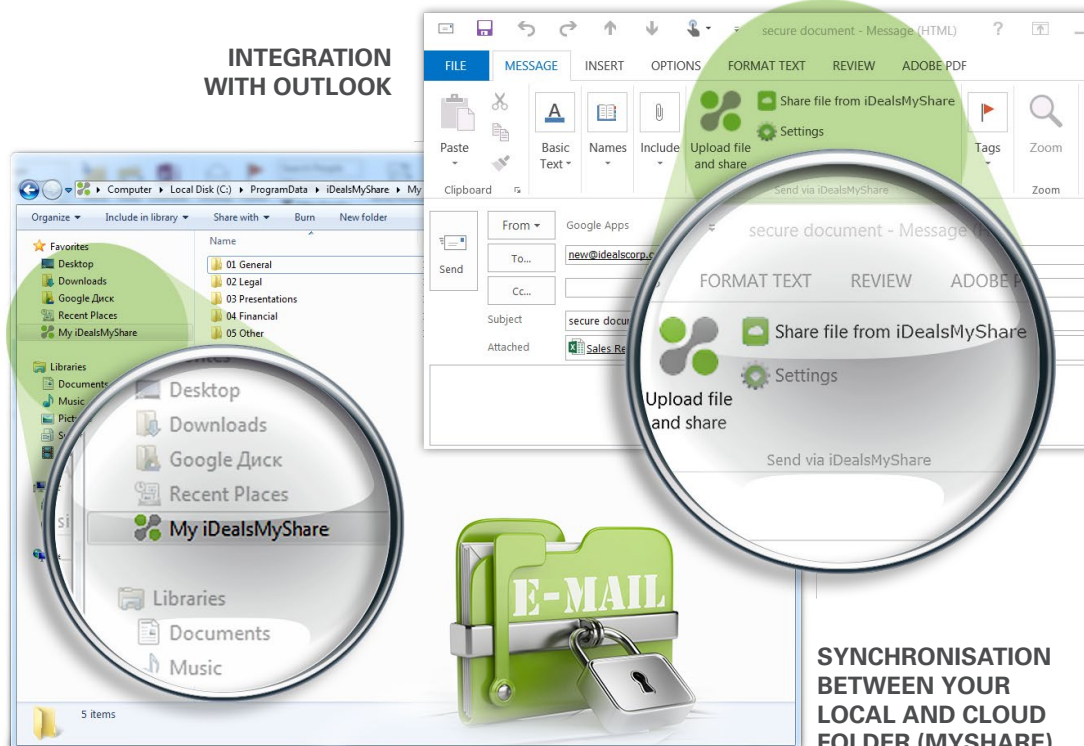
INTEGRATION WITH OUTLOOK

secure document - Message (HTML)

FILE MESSAGE INSERT OPTIONS FORMAT TEXT REVIEW ADOBE PDF

Paste
Clipboard
Basic Text
Names
Include
Upload file and share
Share file from iDealsMyShare
Settings
Send via iDealsMyShare
Tags
Zoom
Zoom

Send
From
Google Apps
To...
new@idealscorp.c
Cc...
Subject
secure docu
Attached
Sales Re

secure document - Message
FORMAT TEXT REVIEW ADOBE P
Upload file and share
Share file from iDealsMyShare
Settings
Send via iDealsMyShare

Computer ▸ Local Disk (C:) ▸ ProgramData ▸ iDealsMyShare ▸ My
Organize Include in library Share with Burn New folder
Favorites
Desktop
Downloads
Google Диск
Recent Places
My iDealsMyShare
Libraries
Documents
Music
Name
01 General
02 Legal
03 Presentations
04 Financial
05 Other
5 items

Desktop
Downloads
Google Диск
Recent Places
My iDealsMyShare
Libraries
Documents
Music

E-MAIL

SYNCHRONISATION BETWEEN YOUR LOCAL AND CLOUD FOLDER (MYSHARE)